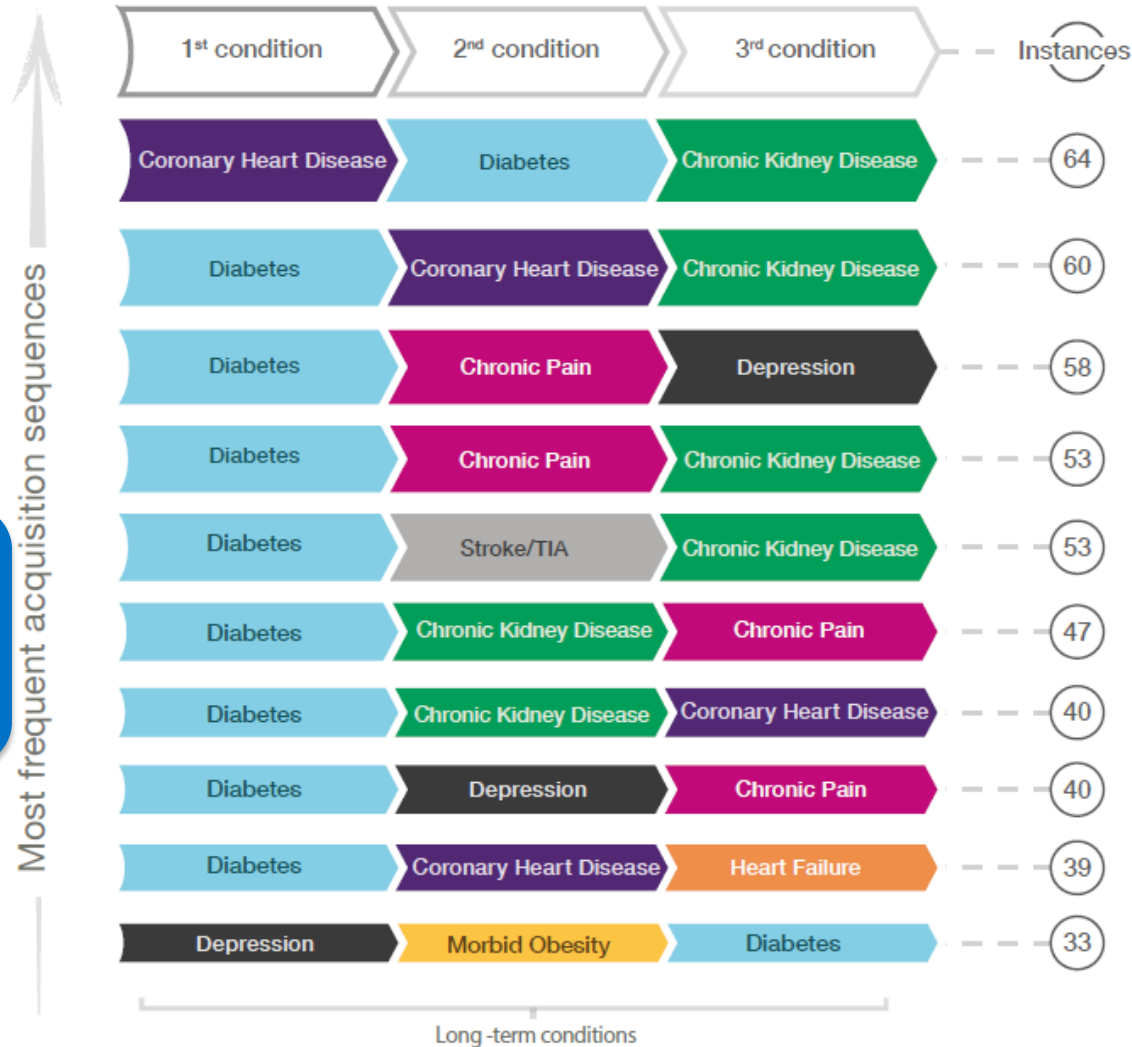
Most frequent acquisition sequences

| $1^{st}$ condition | $2^{nd}$ condition | $3^{rd}$ condition | Instances |
|---|---|---|---|
| Coronary Heart Disease | Diabetes | Chronic Kidney Disease | 64 |
| Diabetes | Coronary Heart Disease | Chronic Kidney Disease | 60 |
| Diabetes | Chronic Pain | Depression | 58 |
| Diabetes | Chronic Pain | Chronic Kidney Disease | 53 |
| Diabetes | Stroke/TIA | Chronic Kidney Disease | 53 |
| Diabetes | Chronic Kidney Disease | Chronic Pain | 47 |
| Diabetes | Chronic Kidney Disease | Coronary Heart Disease | 40 |
| Diabetes | Depression | Chronic Pain | 40 |
| Diabetes | Coronary Heart Disease | Heart Failure | 39 |
| Depression | Morbid Obesity | Diabetes | 33 |

Long -term conditions